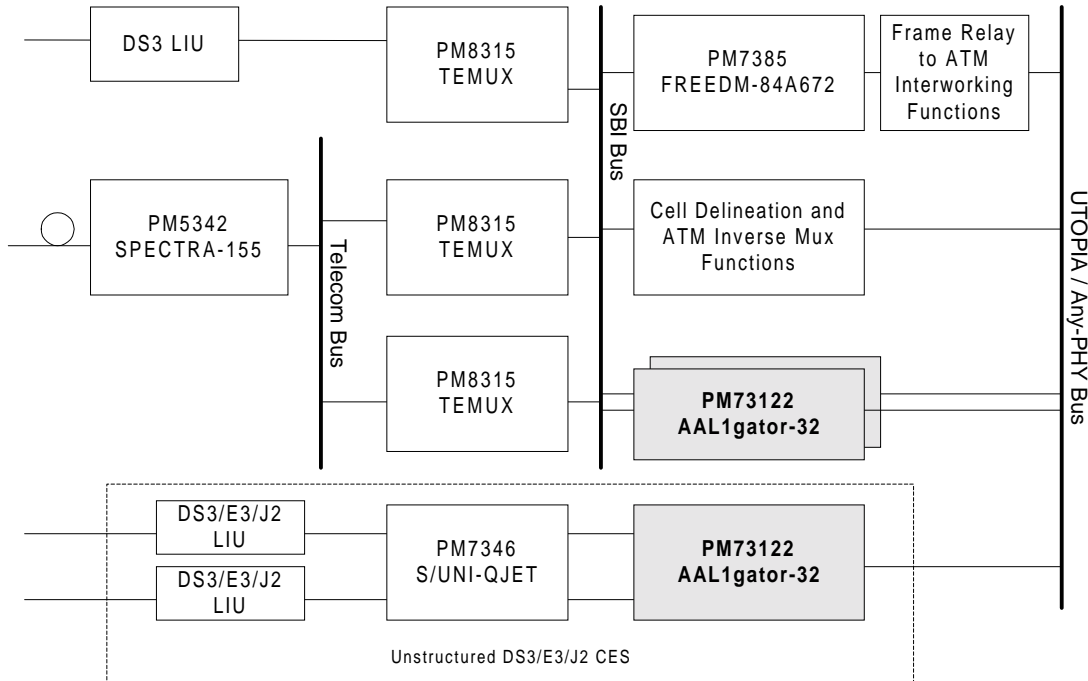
DS3 LIU

PM8315 TEMUX

PM7385 FREEDM-84A672

Frame Relay to ATM Interworking Functions

SBI Bus

UTOPIA / Any-PHY Bus

PM5342 SPECTRA-155

Telecom Bus

PM8315 TEMUX

Cell Delineation and ATM Inverse Mux Functions

PM8315 TEMUX

**PM73122 AAL1gator-32**

DS3/E3/J2 LIU

DS3/E3/J2 LIU

PM7346 S/UNI-QJET

**PM73122 AAL1gator-32**

Unstructured DS3/E3/J2 CES